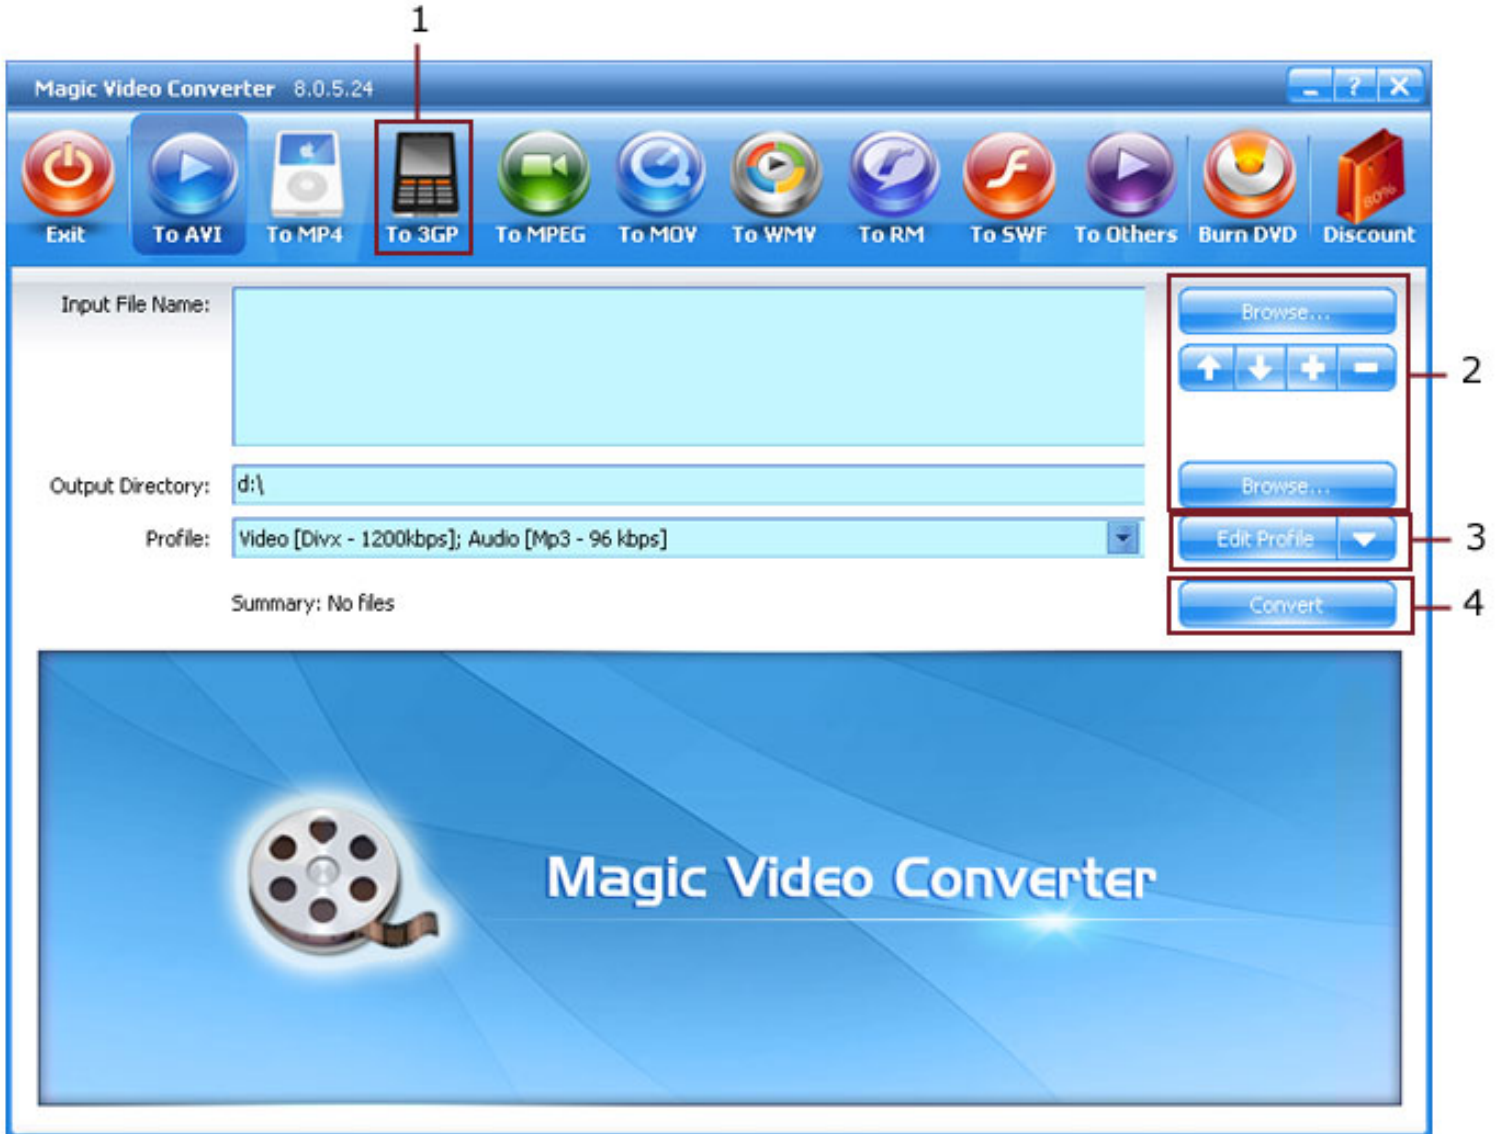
1

Magic Video Converter 8.0.5.24

? X

Exit To AVI To MP4 To 3GP To MPEG To MOV To WMV To RM To SWF To Others Burn DVD Discount

80%

Input File Name:

Browse...

2

Output Directory: d:\

Browse...

Profile: Video [Divx - 1200kbps]; Audio [Mp3 - 96 kbps]

Edit Profile

3

Summary: No files

Convert

4

Magic Video Converter